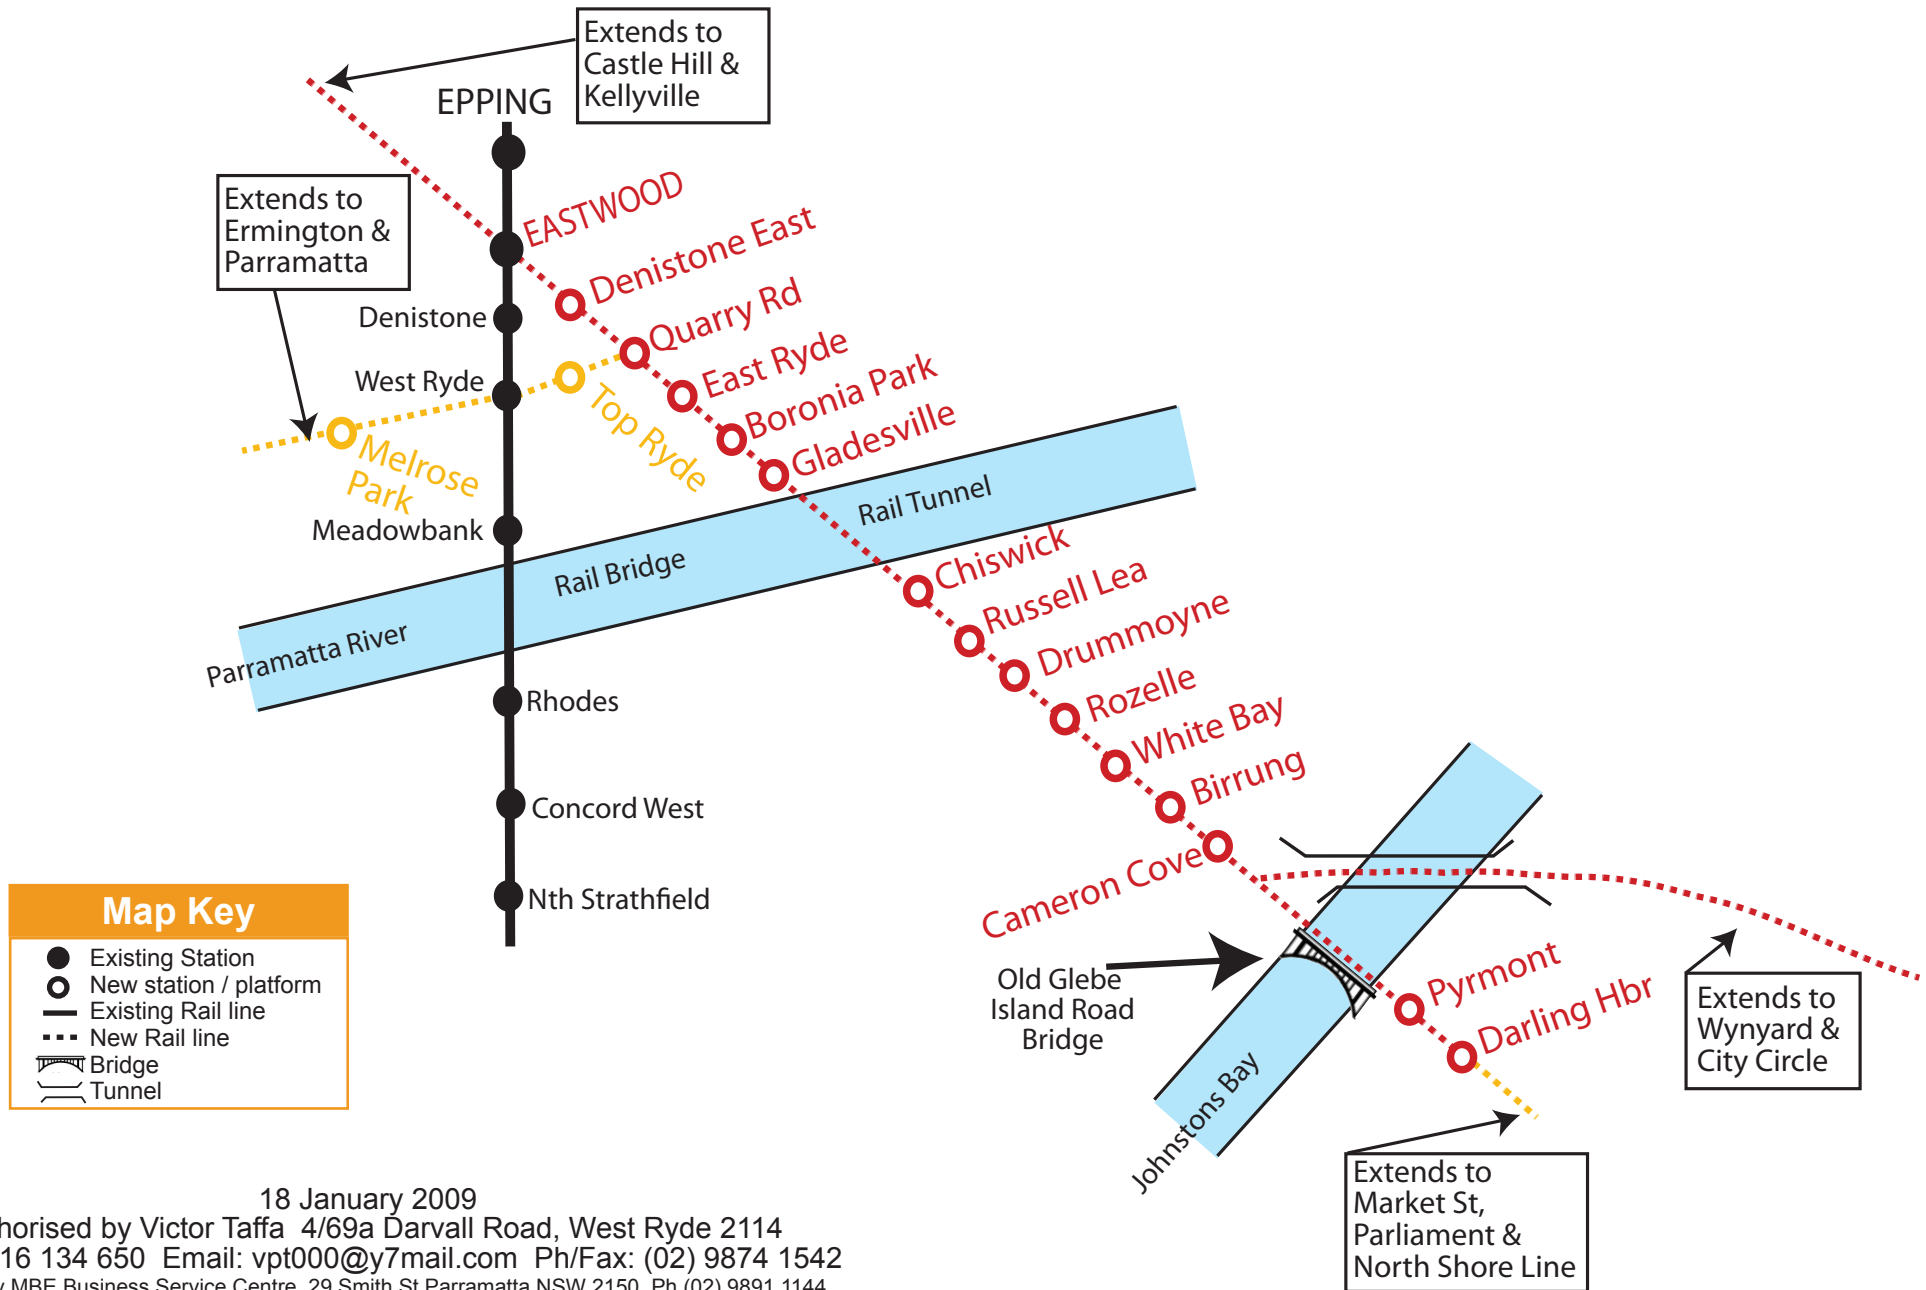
Extends to Castle Hill & Kellyville

EPPING

Extends to Ermington & Parramatta

EASTWOOD
Denistone East
Quarry Rd
East Ryde
Boronia Park
Gladesville

Denistone
West Ryde
Top Ryde
Melrose Park
Meadowbank

Rail Tunnel
Rail Bridge
Parramatta River

Chiswick
Russell Lea
Drummoyne
Rozelle
White Bay
Birrung
Cameron Cove

Rhodes
Concord West
Nth Strathfield

Old Glebe Island Road Bridge

Pyrmont
Darling Hbr

Johnstons Bay

Extends to Wynyard & City Circle

Extends to Market St, Parliament & North Shore Line

Map Key
Existing Station
New station / platform
Existing Rail line
New Rail line
Bridge
Tunnel

18 January 2009
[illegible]horised by Victor Taffa 4/69a Darvall Road, West Ryde 2114
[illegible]16 134 650 Email: vpt000@y7mail.com Ph/Fax: (02) 9874 1542
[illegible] MBE Business Service Centre 29 Smith St Parramatta NSW 2150 Ph (02) 9891 1144